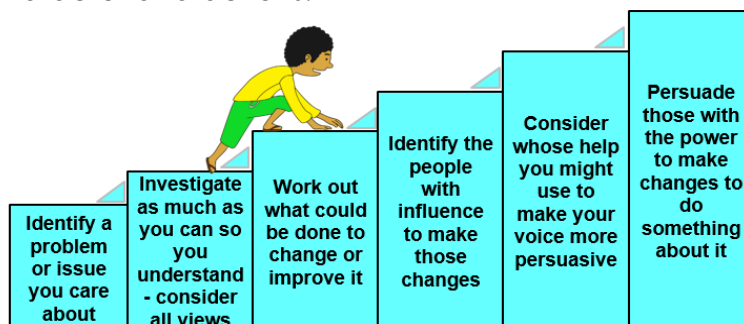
Identify a problem or issue you care about

Investigate as much as you can so you understand - consider all views

Work out what could be done to change or improve it

Identify the people with influence to make those changes

Consider whose help you might use to make your voice more persuasive

Persuade those with the power to make changes to do something about it